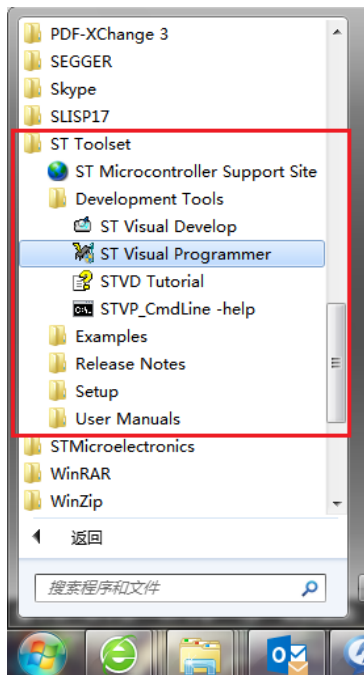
PDF-XChange 3
SEGGER
Skype
SLISP17
ST Toolset
ST Microcontroller Support Site
Development Tools
ST Visual Develop
ST Visual Programmer
STVD Tutorial
STVP_CmdLine -help
Examples
Release Notes
Setup
User Manuals
STMicroelectronics
WinRAR
WinZip
返回
搜索程序和文件